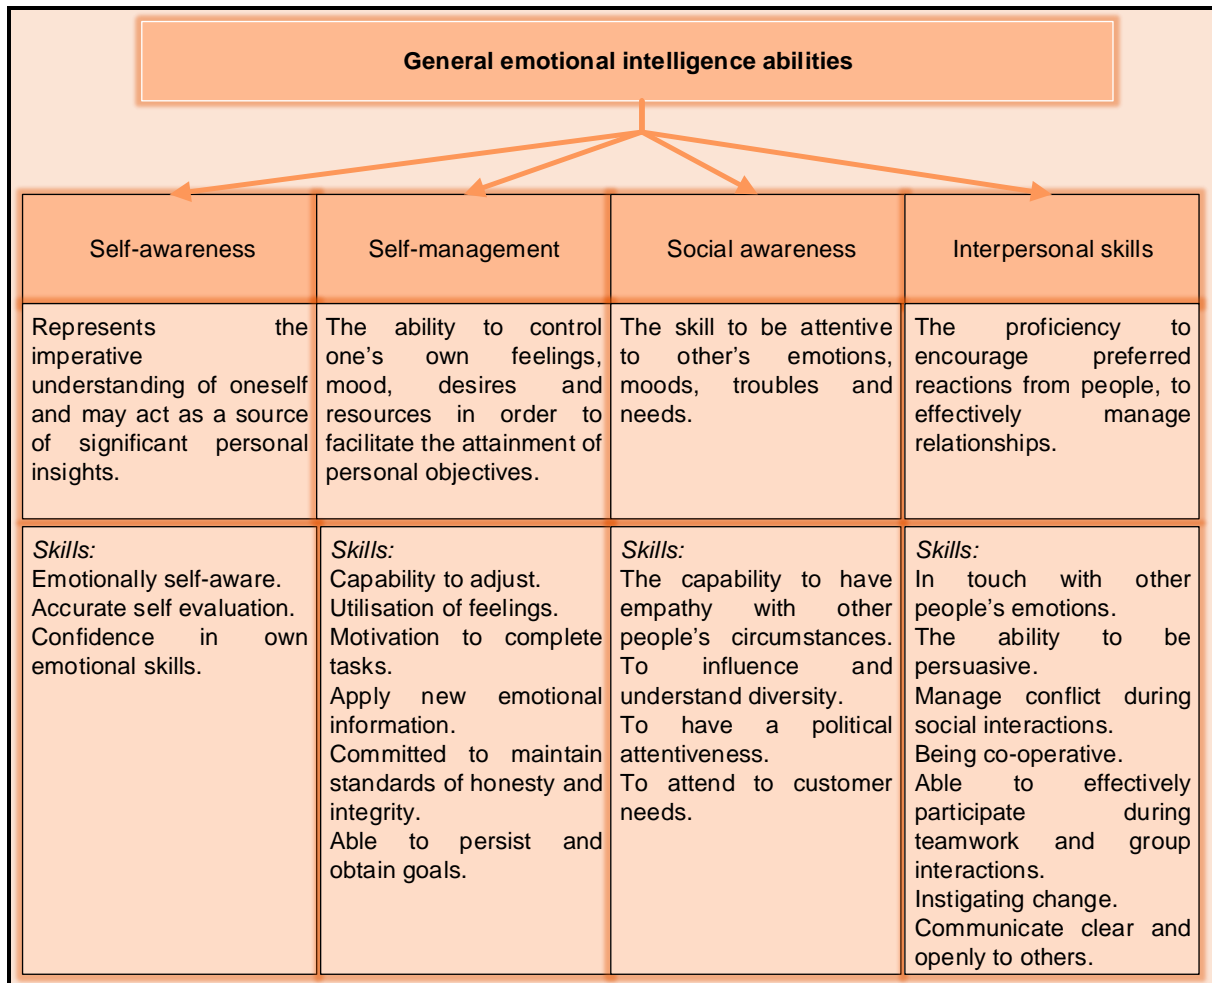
General emotional intelligence abilities

| Self-awareness | Self-management | Social awareness | Interpersonal skills |
|---|---|---|---|
| Represents the imperative understanding of oneself and may act as a source of significant personal insights. | The ability to control one's own feelings, mood, desires and resources in order to facilitate the attainment of personal objectives. | The skill to be attentive to other's emotions, moods, troubles and needs. | The proficiency to encourage preferred reactions from people, to effectively manage relationships. |
| *Skills:* Emotionally self-aware. Accurate self evaluation. Confidence in own emotional skills. | *Skills:* Capability to adjust. Utilisation of feelings. Motivation to complete tasks. Apply new emotional information. Committed to maintain standards of honesty and integrity. Able to persist and obtain goals. | *Skills:* The capability to have empathy with other people's circumstances. To influence and understand diversity. To have a political attentiveness. To attend to customer needs. | *Skills:* In touch with other people's emotions. The ability to be persuasive. Manage conflict during social interactions. Being co-operative. Able to effectively participate during teamwork and group interactions. Instigating change. Communicate clear and openly to others. |